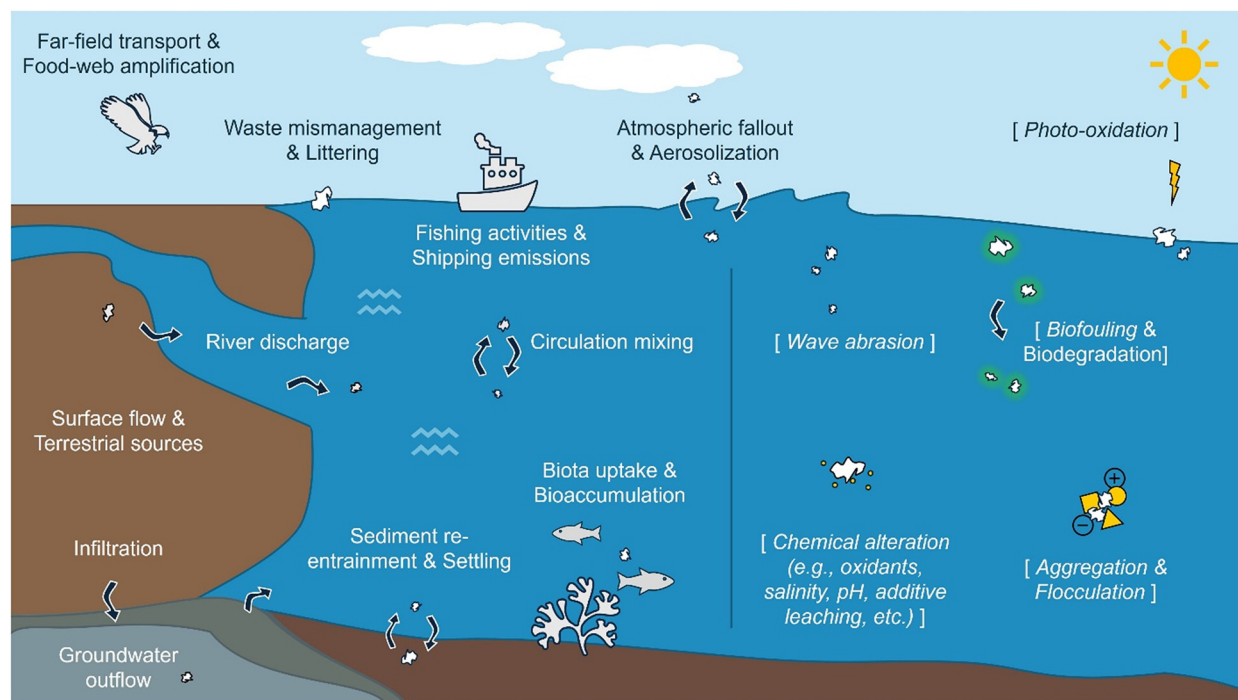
Far-field transport & Food-web amplification

Waste mismanagement & Littering

Atmospheric fallout & Aerosolization

[ *Photo-oxidation* ]

Fishing activities & Shipping emissions

River discharge

Circulation mixing

[ *Wave abrasion* ]

[ *Biofouling* & Biodegradation]

Surface flow & Terrestrial sources

Biota uptake & Bioaccumulation

Sediment re-entrainment & Settling

Infiltration

[ *Chemical alteration (e.g., oxidants, salinity, pH, additive leaching, etc.)* ]

[ *Aggregation & Flocculation* ]

Groundwater outflow